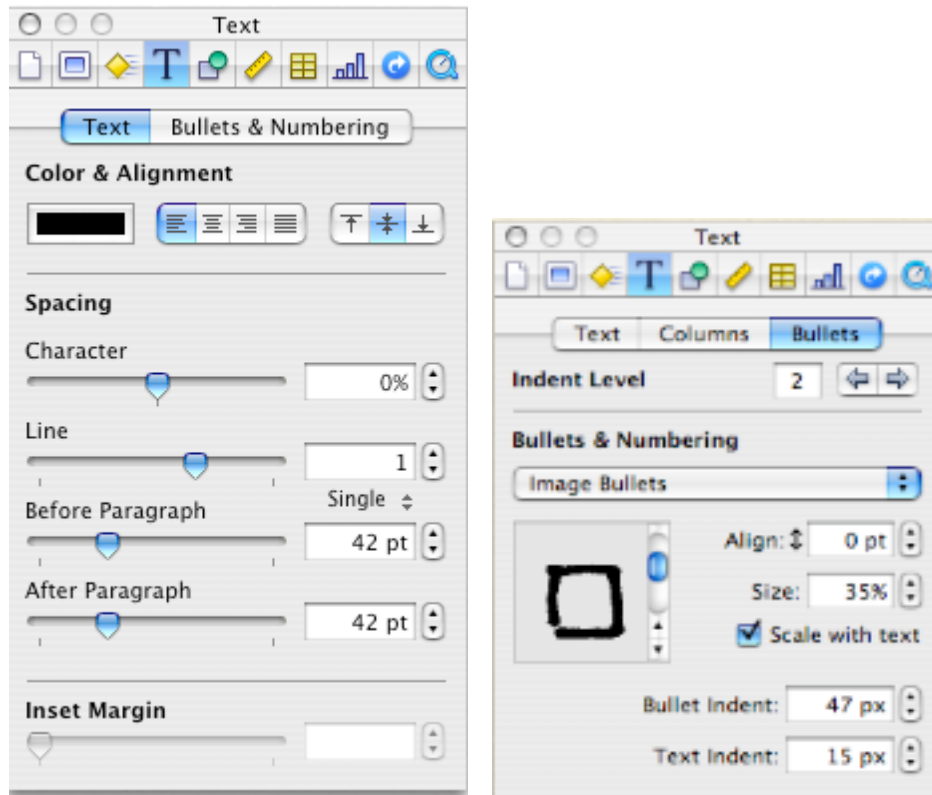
Text

Text | Bullets & Numbering

Color & Alignment

Spacing

Character

0%

Line

1

Single

Before Paragraph

42 pt

After Paragraph

42 pt

Inset Margin

Text

Text | Columns | Bullets

Indent Level 2

Bullets & Numbering

Image Bullets

Align: 0 pt

Size: 35%

Scale with text

Bullet Indent: 47 px

Text Indent: 15 px